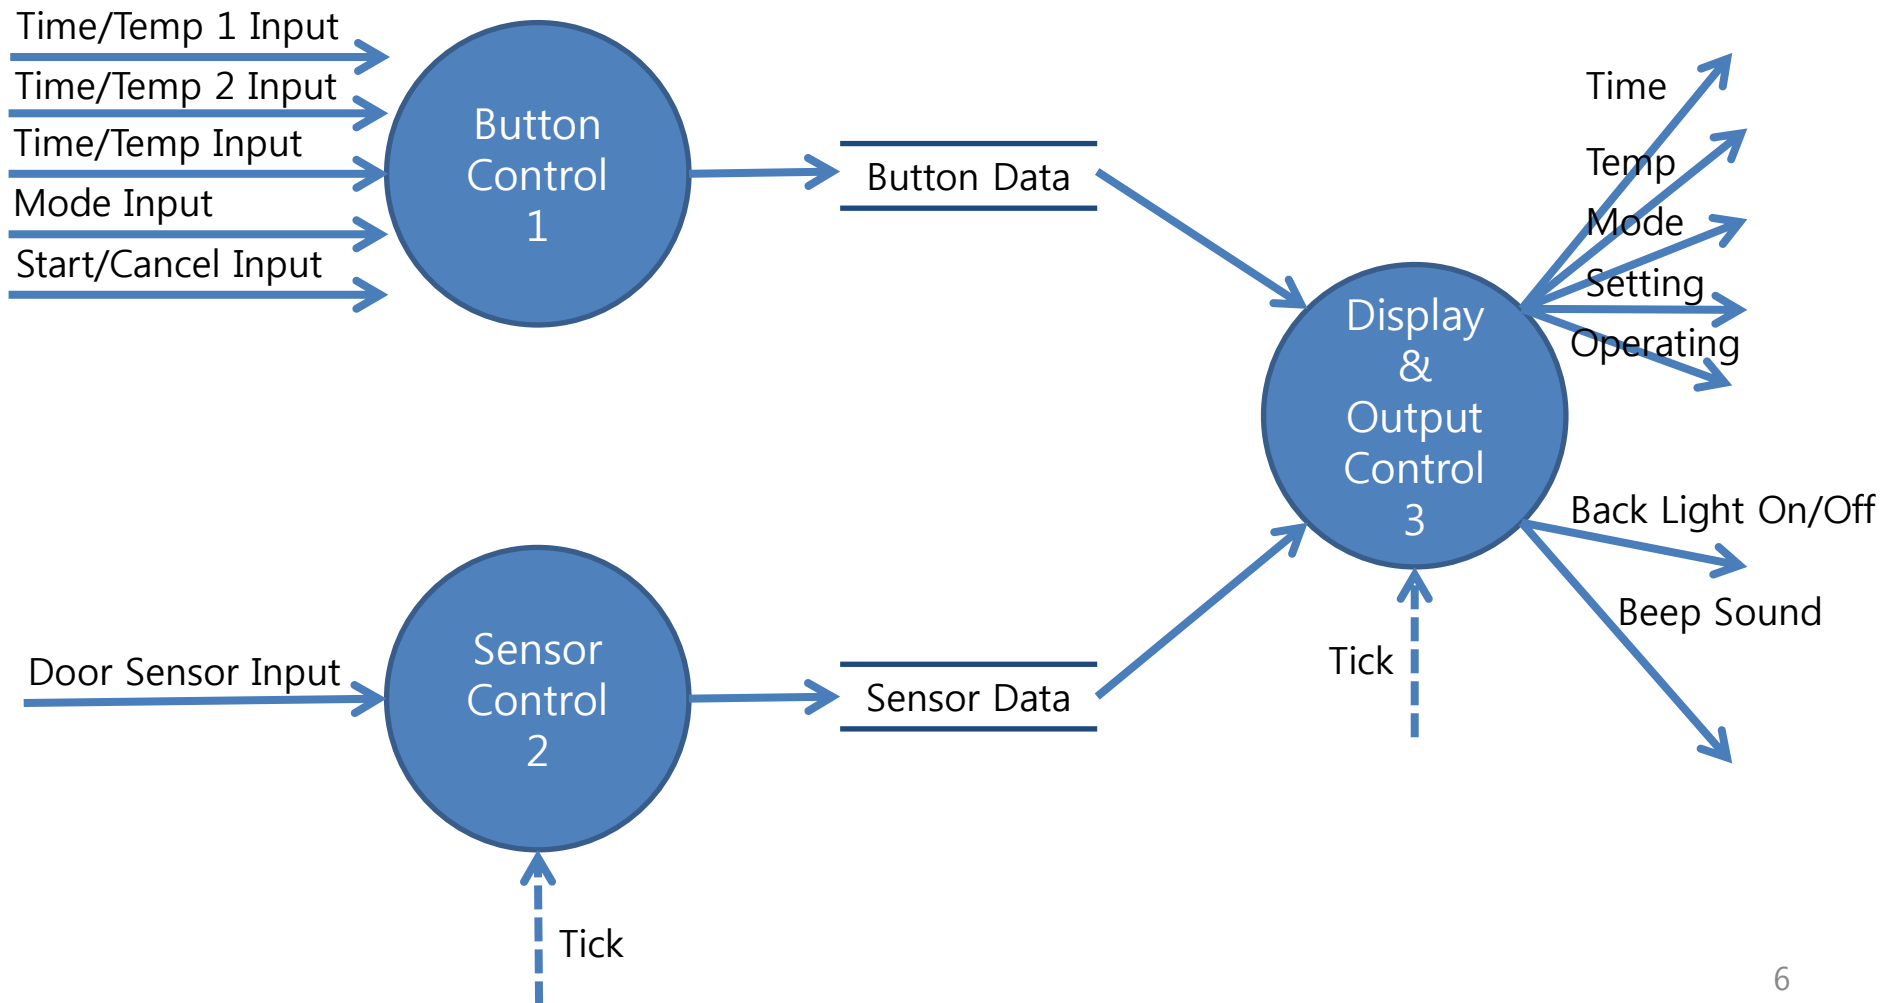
Time/Temp 1 Input
Time/Temp 2 Input
Time/Temp Input
Mode Input
Start/Cancel Input

Button Control 1

Button Data

Display & Output Control 3

Time
Temp
Mode
Setting
Operating

Back Light On/Off
Beep Sound

Tick

Door Sensor Input

Sensor Control 2

Sensor Data

Tick

6